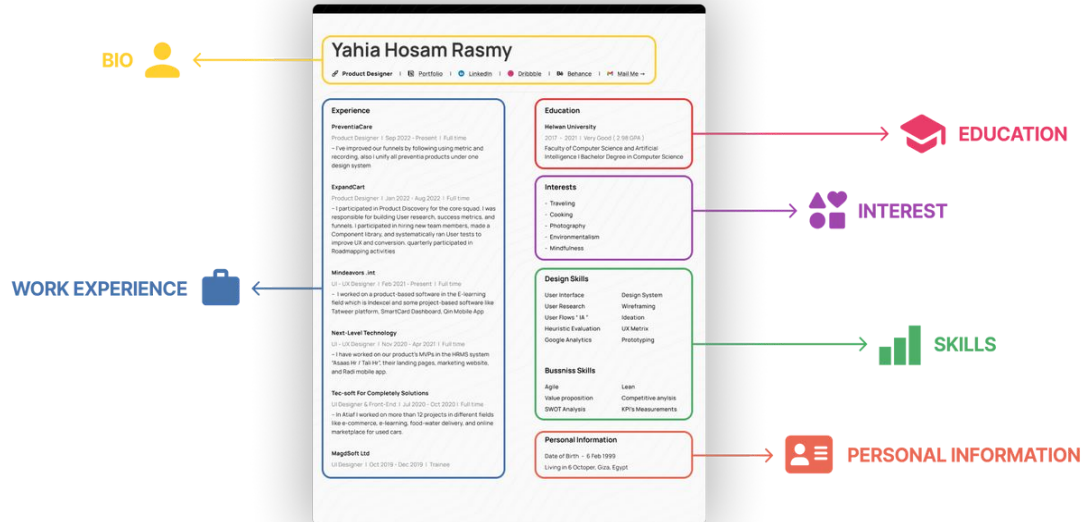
BIO

Yahia Hosam Rasmy

Product Designer | Portfolio | LinkedIn | Dribbble | Behance | Mail Me →

Experience

PreventiaCare
Product Designer | Sep 2022 - Present | Full time
- I've improved our funnels by following using metric and recording, also I unify all preventia products under one design system

ExpandCart
Product Designer | Jan 2022 - Aug 2022 | Full time
- I participated in Product Discovery for the core squad. I was responsible for building User research, success metrics, and funnels. I participated in hiring new team members, made a Component library, and systematically ran User tests to improve UX and conversion. quarterly participated in Roadmapping activities

Mindeavors .int
UI - UX Designer | Feb 2021 - Present | Full time
- I worked on a product-based software in the E-learning field which is Indexcel and some project-based software like Tatweer platform, SmartCard Dashboard, Qin Mobile App

Next-Level Technology
UI - UX Designer | Nov 2020 - Apr 2021 | Full time
- I have worked on our product's MVPs in the HRMS system "Asaas Hr / Tali Hr", their landing pages, marketing website, and Radi mobile app.

Tec-soft For Completely Solutions
UI Designer & Front-End | Jul 2020 - Oct 2020 | Full time
- In Atiaf I worked on more than 12 projects in different fields like e-commerce, e-learning, food-water delivery, and online marketplace for used cars.

MagdSoft Ltd
UI Designer | Oct 2019 - Dec 2019 | Trainee

WORK EXPERIENCE

Education
Helwan University
2017 - 2021 | Very Good ( 2.98 GPA )
Faculty of Computer Science and Artificial Intelligence | Bachelor Degree in Computer Science

EDUCATION

Interests
- Traveling
- Cooking
- Photography
- Environmentalism
- Mindfulness

INTEREST

Design Skills
User Interface
User Research
User Flows " IA "
Heuristic Evaluation
Google Analytics
Design System
Wireframing
Ideation
UX Metrix
Prototyping

Bussniss Skills
Agile
Value proposition
SWOT Analysis
Lean
Competitive anylsis
KPI's Measurements

SKILLS

Personal Information
Date of Birth - 5 Feb 1999
Living in 6 October, Giza, Egypt

PERSONAL INFORMATION